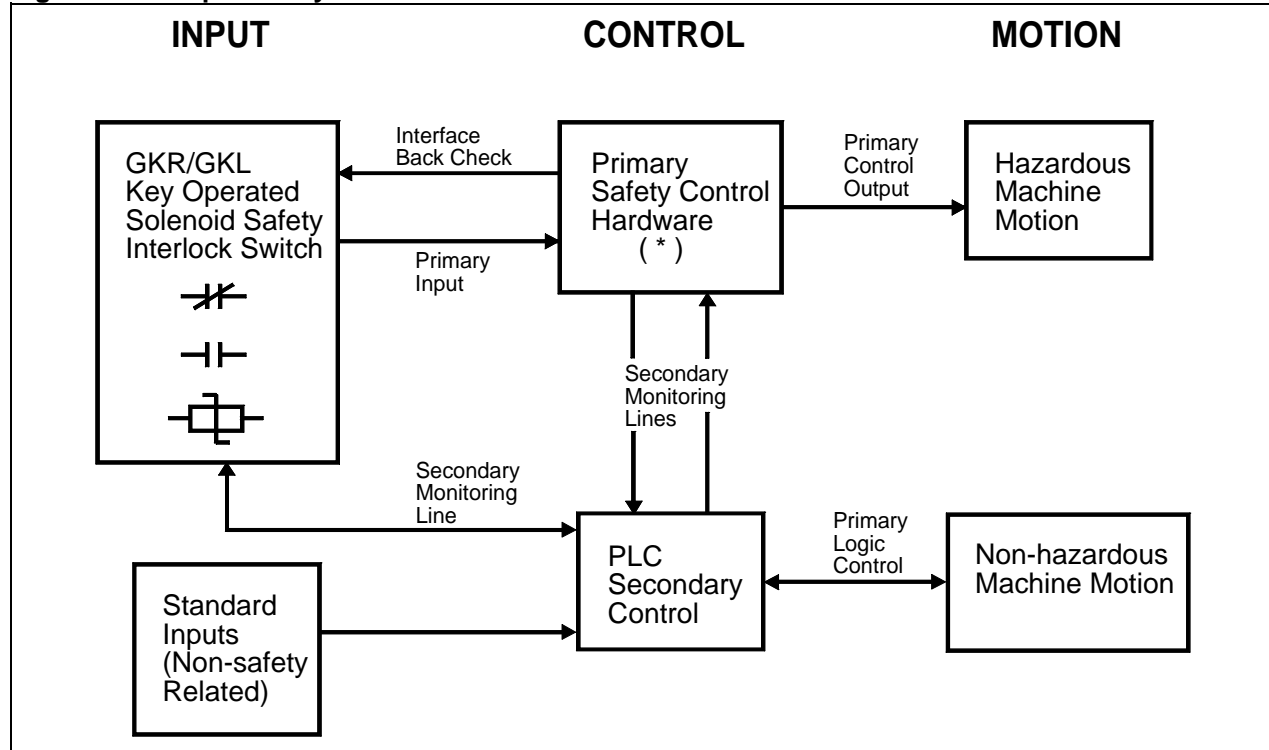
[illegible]

INPUT

CONTROL

MOTION

GKR/GKL Key Operated Solenoid Safety Interlock Switch

Interface Back Check

Primary Input

Primary Safety Control Hardware ( * )

Primary Control Output

Hazardous Machine Motion

Secondary Monitoring Lines

Secondary Monitoring Line

PLC Secondary Control

Primary Logic Control

Non-hazardous Machine Motion

Standard Inputs (Non-safety Related)